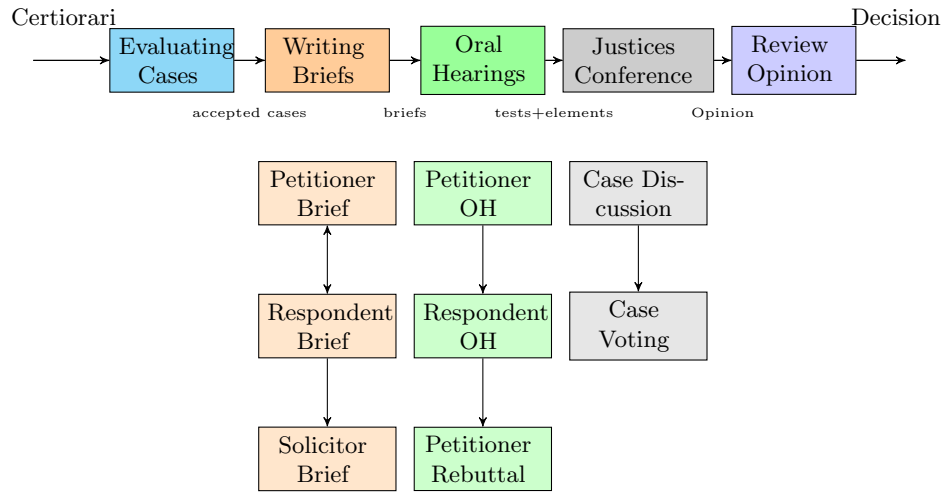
Certiorari

Evaluating Cases

Writing Briefs

Oral Hearings

Justices Conference

Review Opinion

Decision

accepted cases

briefs

tests+elements

Opinion

Petitioner Brief

Respondent Brief

Solicitor Brief

Petitioner OH

Respondent OH

Petitioner Rebuttal

Case Discussion

Case Voting